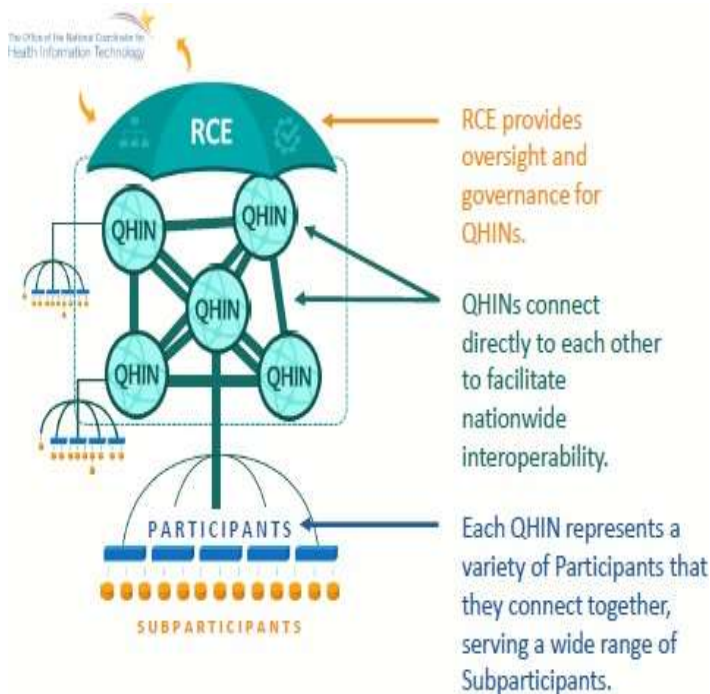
The Office of the National Coordinator for Health Information Technology

RCE

QHIN

QHIN

QHIN

QHIN

QHIN

PARTICIPANTS

SUBPARTICIPANTS

RCE provides oversight and governance for QHINs.

QHINs connect directly to each other to facilitate nationwide interoperability.

Each QHIN represents a variety of Participants that they connect together, serving a wide range of Subparticipants.